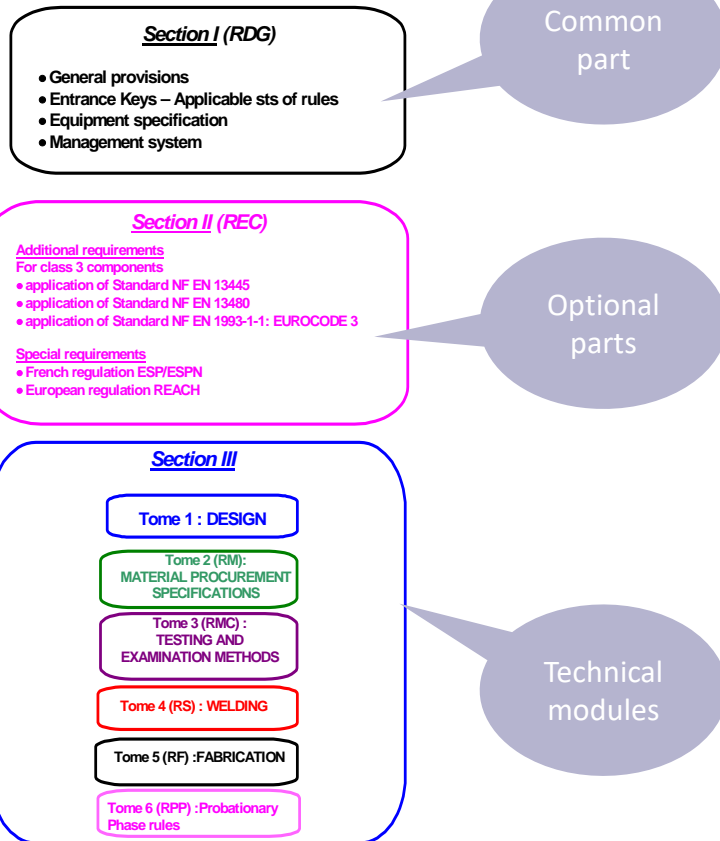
Section I (RDG)

• General provisions
• Entrance Keys – Applicable sts of rules
• Equipment specification
• Management system

Common part

Section II (REC)

Additional requirements
For class 3 components
• application of Standard NF EN 13445
• application of Standard NF EN 13480
• application of Standard NF EN 1993-1-1: EUROCODE 3

Special requirements
• French regulation ESP/ESPN
• European regulation REACH

Optional parts

Section III

Tome 1 : DESIGN

Tome 2 (RM): MATERIAL PROCUREMENT SPECIFICATIONS

Tome 3 (RMC) : TESTING AND EXAMINATION METHODS

Tome 4 (RS) : WELDING

Tome 5 (RF) :FABRICATION

Tome 6 (RPP) :Probationary Phase rules

Technical modules